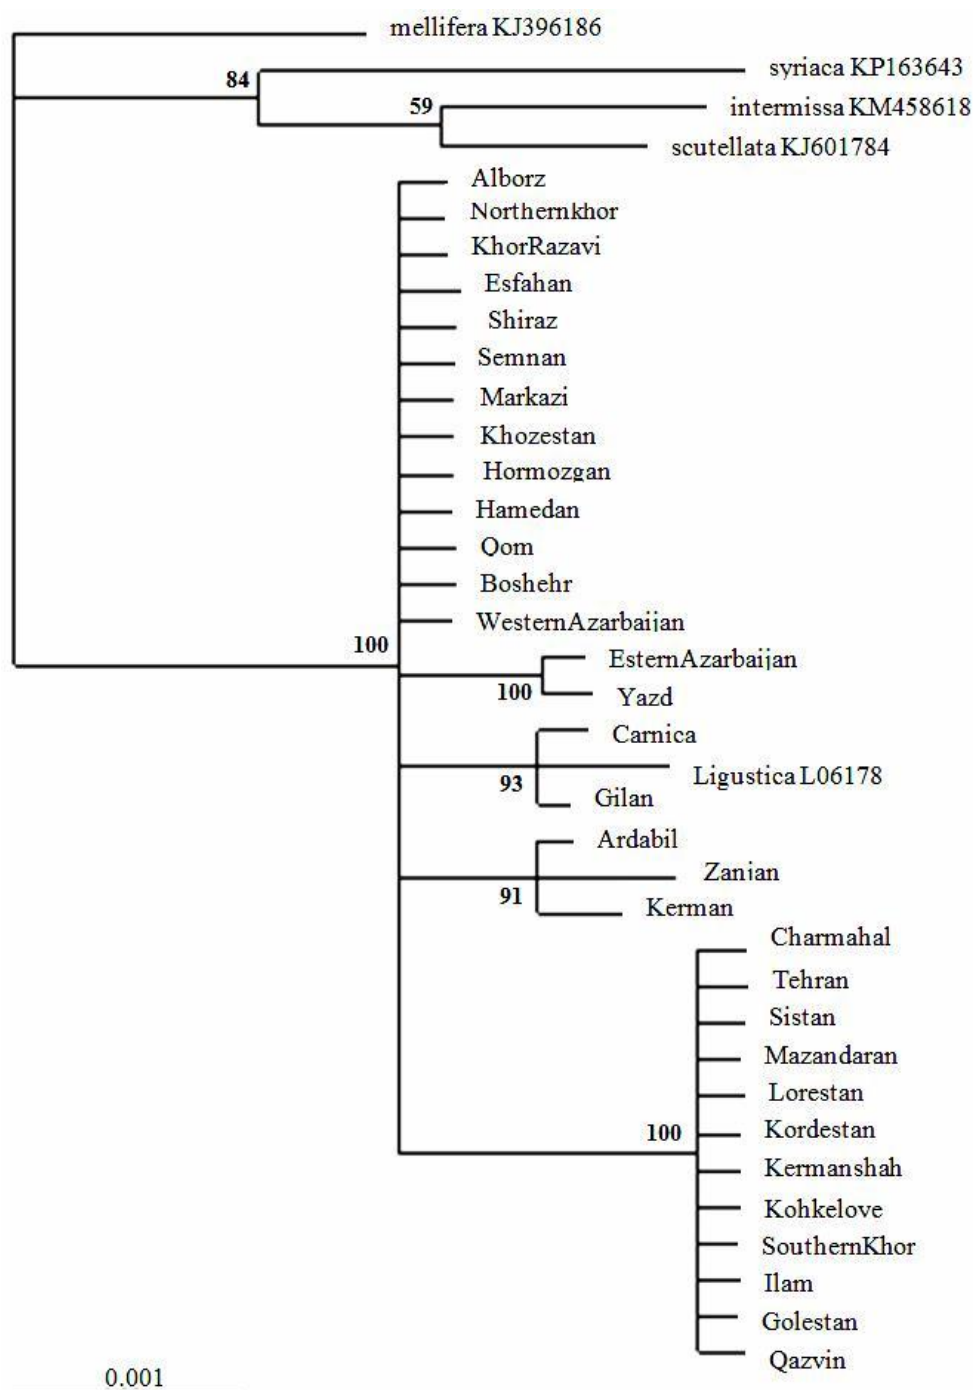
mellifera KJ396186

84

syriaca KP163643

59

intermissa KM458618

scutellata KJ601784

Alborz
Northernkhor
KhorRazavi
Esfahan
Shiraz
Semnan
Markazi
Khozestan
Hormozgan
Hamedan
Qom
Boshehr
WesternAzarbaijan

100

EsternAzarbaijan

100

Yazd

Carnica

Ligustica L06178

93

Gilan

Ardabil

Zanian

91

Kerman

Charmahal
Tehran
Sistan
Mazandaran
Lorestan

100

Kordestan
Kermanshah
Kohkelove
SouthernKhor
Ilam
Golestan
Qazvin

0.001